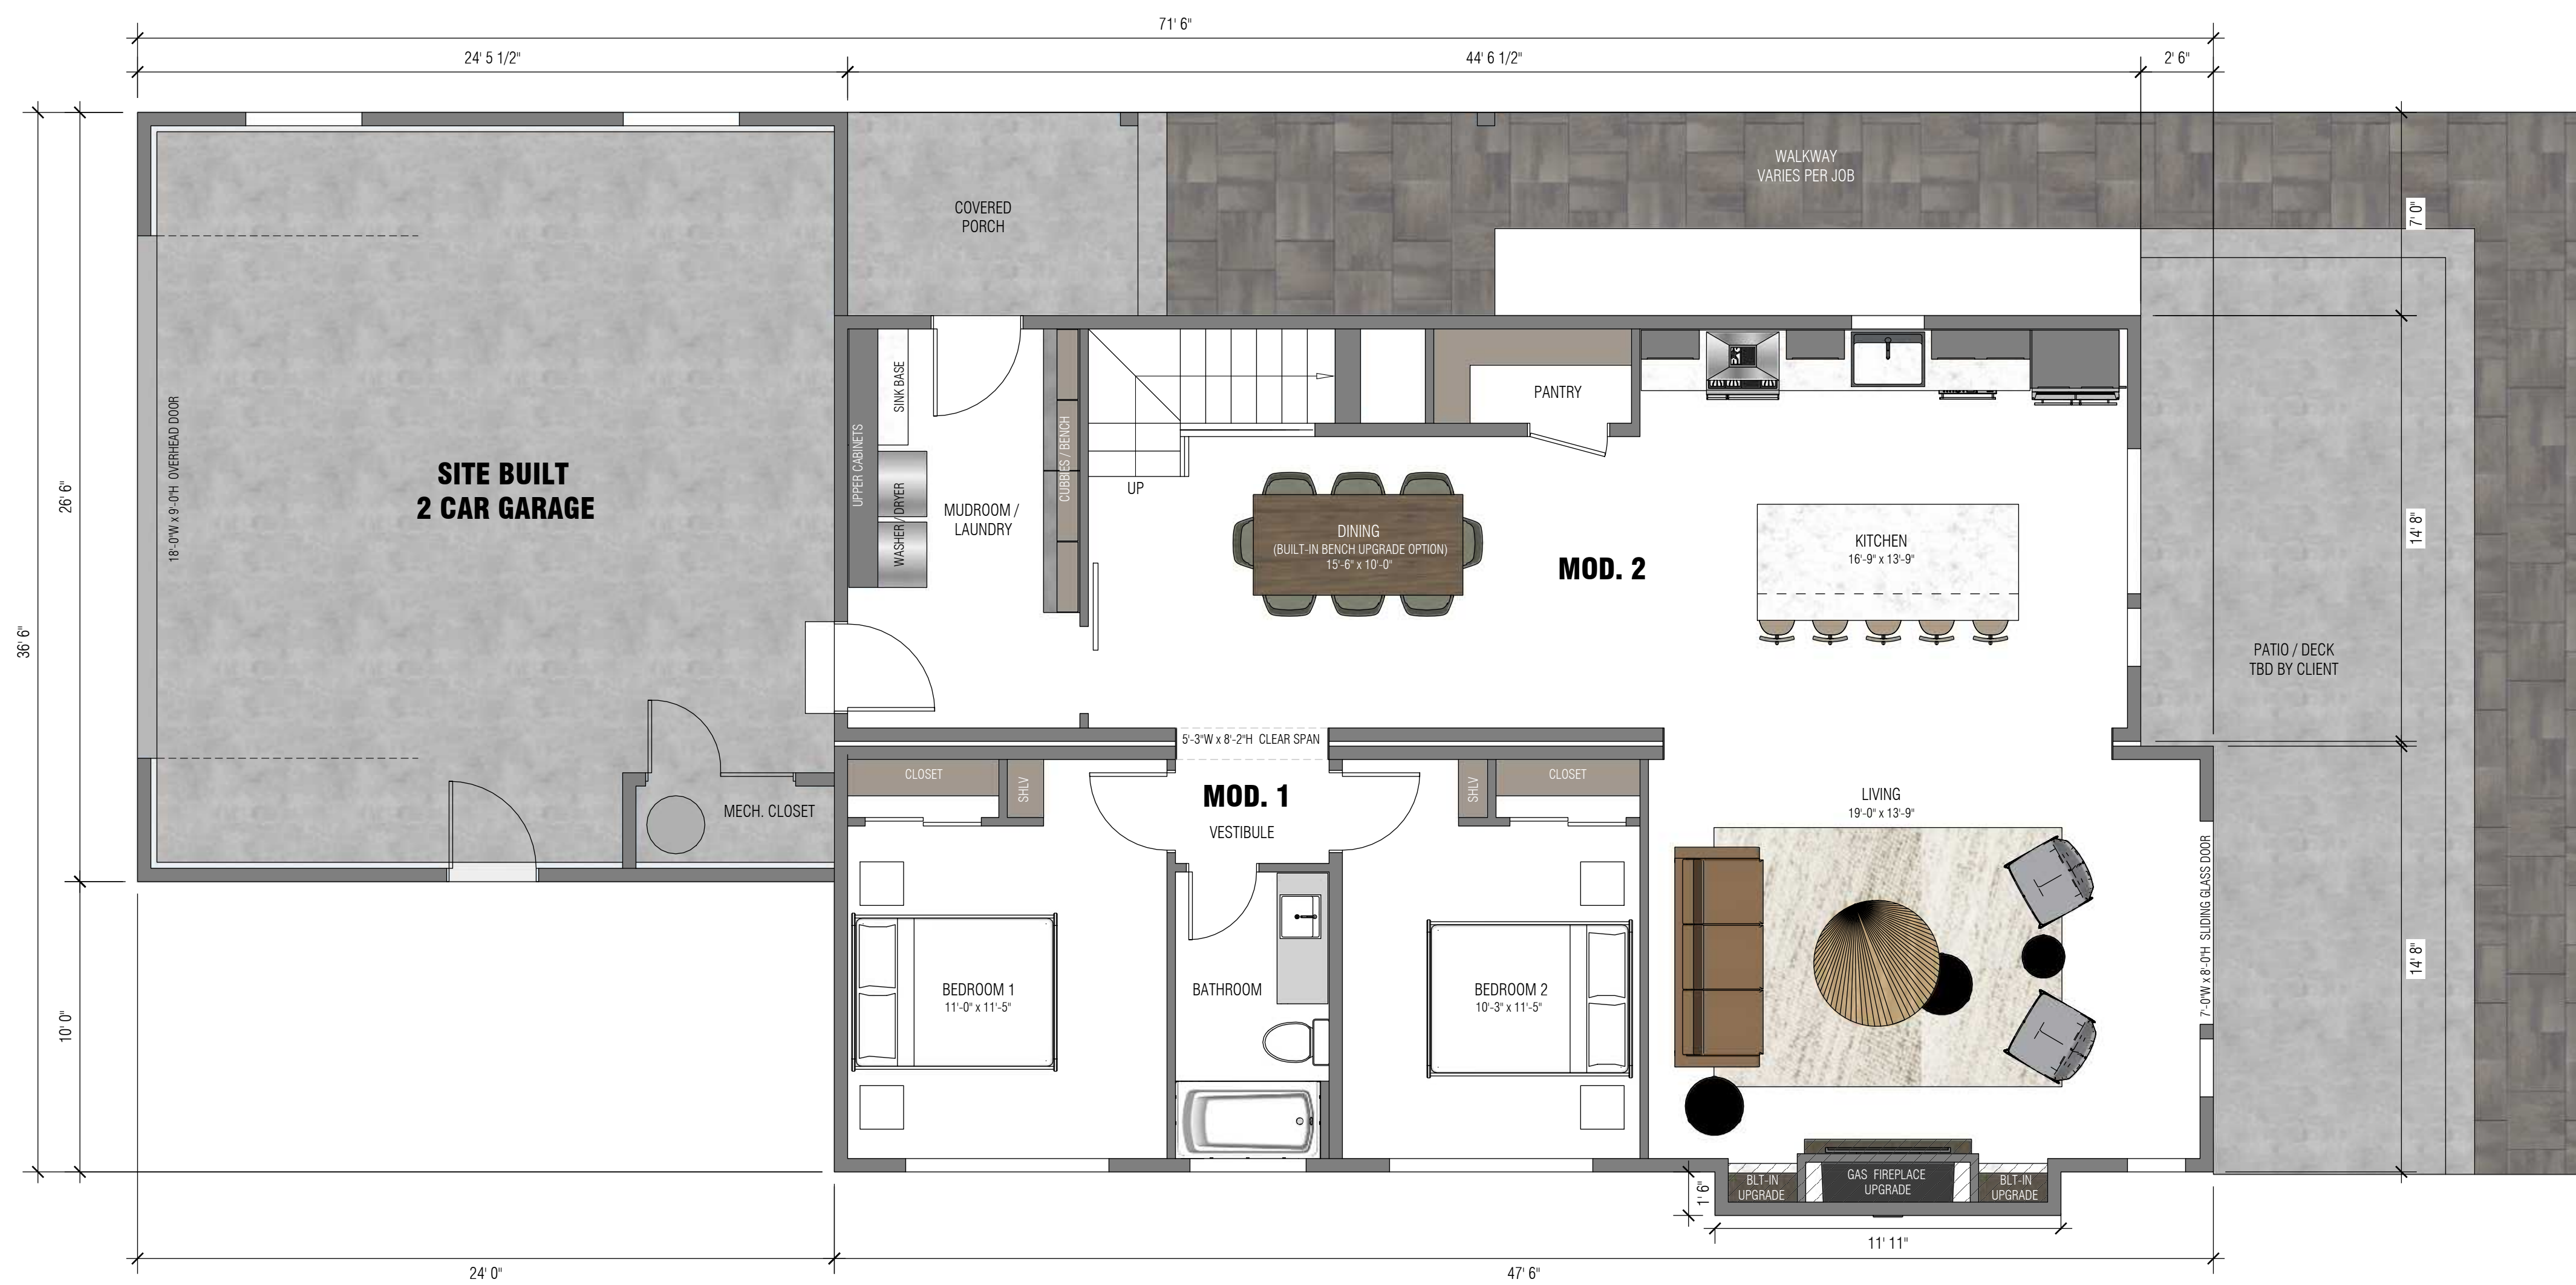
71' 6"

24' 5 1/2"

44' 6 1/2"

2' 6"

WALKWAY
VARIES PER JOB

COVERED
PORCH

7' 0"

26' 6"

36' 6"

18'-0"W x 9'-0"H OVERHEAD DOOR

SITE BUILT
2 CAR GARAGE

SINK BASE

UPPER CABINETS

WASHER / DRYER

MUDROOM /
LAUNDRY

CUBBIES / BENCH

UP

PANTRY

DINING
(BUILT-IN BENCH UPGRADE OPTION)
15'-6" x 10'-0"

MOD. 2

KITCHEN
16'-9" x 13'-9"

14' 8"

PATIO / DECK
TBD BY CLIENT

5'-3"W x 8'-2"H CLEAR SPAN

MECH. CLOSET

CLOSET

SHLV

MOD. 1

VESTIBULE

SHLV

CLOSET

LIVING
19'-0" x 13'-9"

7'-0"W x 8'-0"H SLIDING GLASS DOOR

14' 8"

10' 0"

BEDROOM 1
11'-0" x 11'-5"

BATHROOM

BEDROOM 2
10'-3" x 11'-5"

BLT-IN
UPGRADE

GAS FIREPLACE
UPGRADE

BLT-IN
UPGRADE

1' 6"

11' 11"

24' 0"

47' 6"